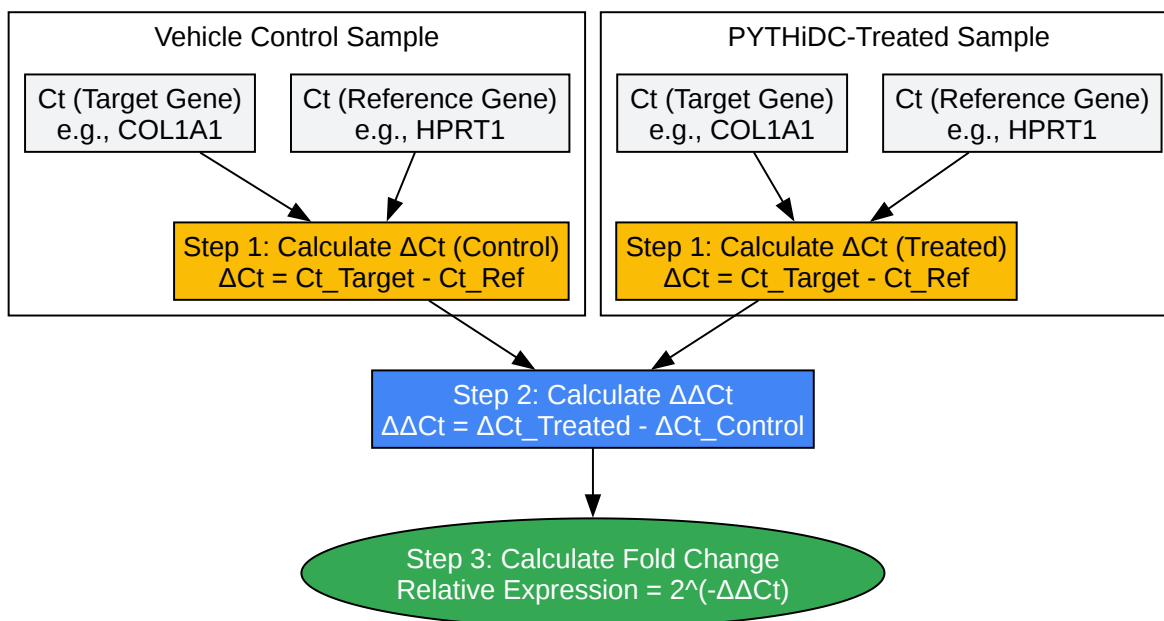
Vehicle Control Sample

Ct (Target Gene)
e.g., COL1A1

Ct (Reference Gene)
e.g., HPRT1

Step 1: Calculate ΔCt (Control)
ΔCt = Ct_Target - Ct_Ref

PYTHiDC-Treated Sample

Ct (Target Gene)
e.g., COL1A1

Ct (Reference Gene)
e.g., HPRT1

Step 1: Calculate ΔCt (Treated)
ΔCt = Ct_Target - Ct_Ref

Step 2: Calculate ΔΔCt
ΔΔCt = ΔCt_Treated - ΔCt_Control

Step 3: Calculate Fold Change
Relative Expression = 2^(-ΔΔCt)